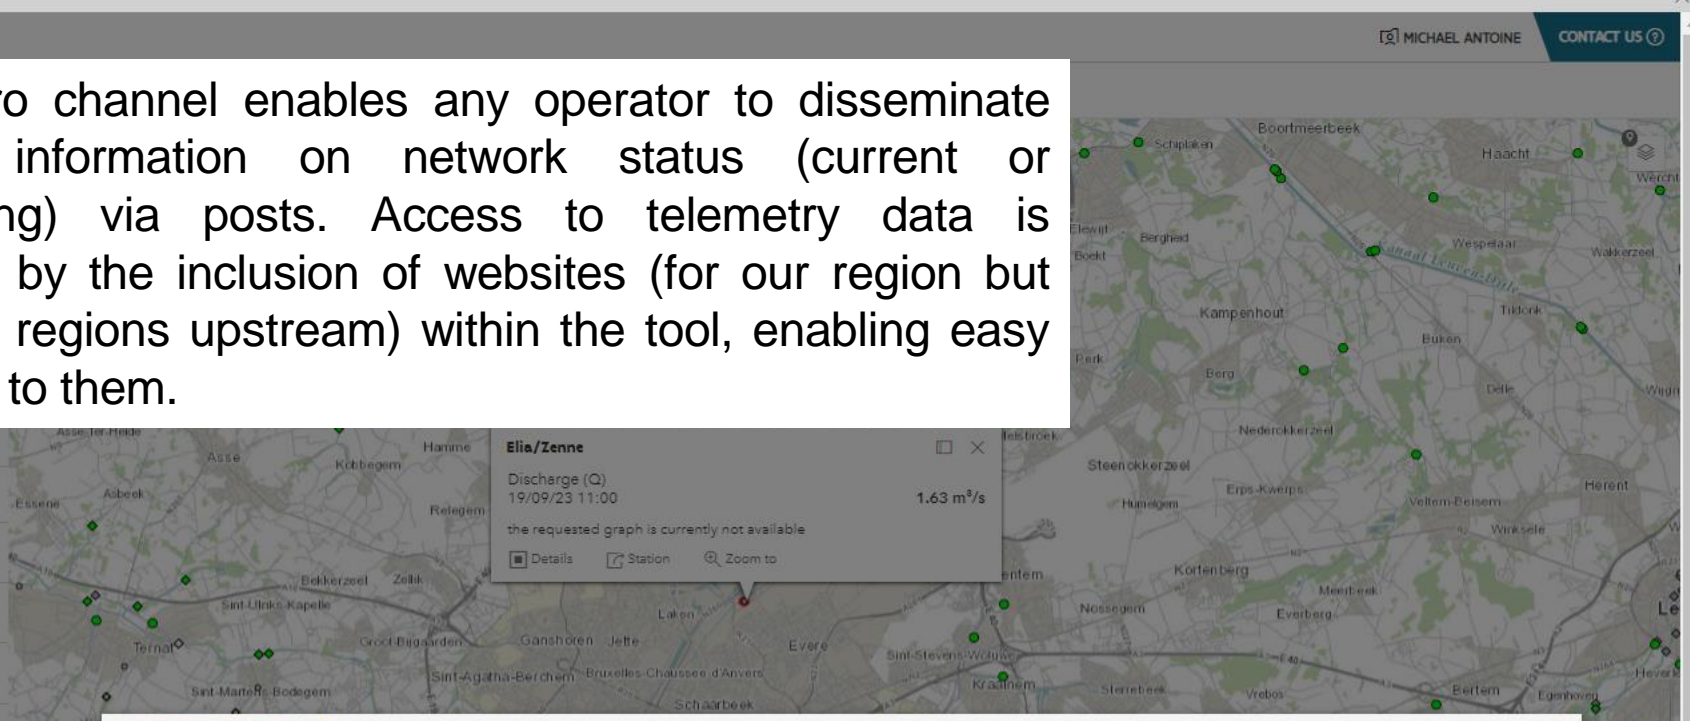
MICHAEL ANTOINE CONTACT US

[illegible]o channel enables any operator to disseminate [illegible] information on network status (current or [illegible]ng) via posts. Access to telemetry data is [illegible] by the inclusion of websites (for our region but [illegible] regions upstream) within the tool, enabling easy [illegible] to them.

Elia/Zenne

Discharge (Q)
19/09/23 11:00 1.63 m³/s

the requested graph is currently not available

Details Station Zoom to

Schiplaken Boortmeerbeek Haacht Werchter Elewijt Berghaid Boekt Wespelaar Wakkerzeel Kampenhout Tildonk Buken Perk Berg Delle Wijgmaal Nederokkerzeel Asse-Ter-Heide Asse Kobbegem Hamme Steenokkerzeel Erps-Kwerps Herent Essene Asbeek Relegem Humelgem Veltem-Beisem Winksele Bekkerzeel Zellik Kortenberg Meerbeek Sint-Ulriks-Kapelle Laken Nossegem Everberg Ternat Groot-Bijgaarden Ganshoren Jette Evere Sint-Stevens-Woluwe Sint-Agatha-Berchem Bruxelles-Chaussée d'Anvers Kraainem Sterrebeek Vrebos Bertem Egenhoven Heverlee Sint-Martens-Bodegem Schaarbeek